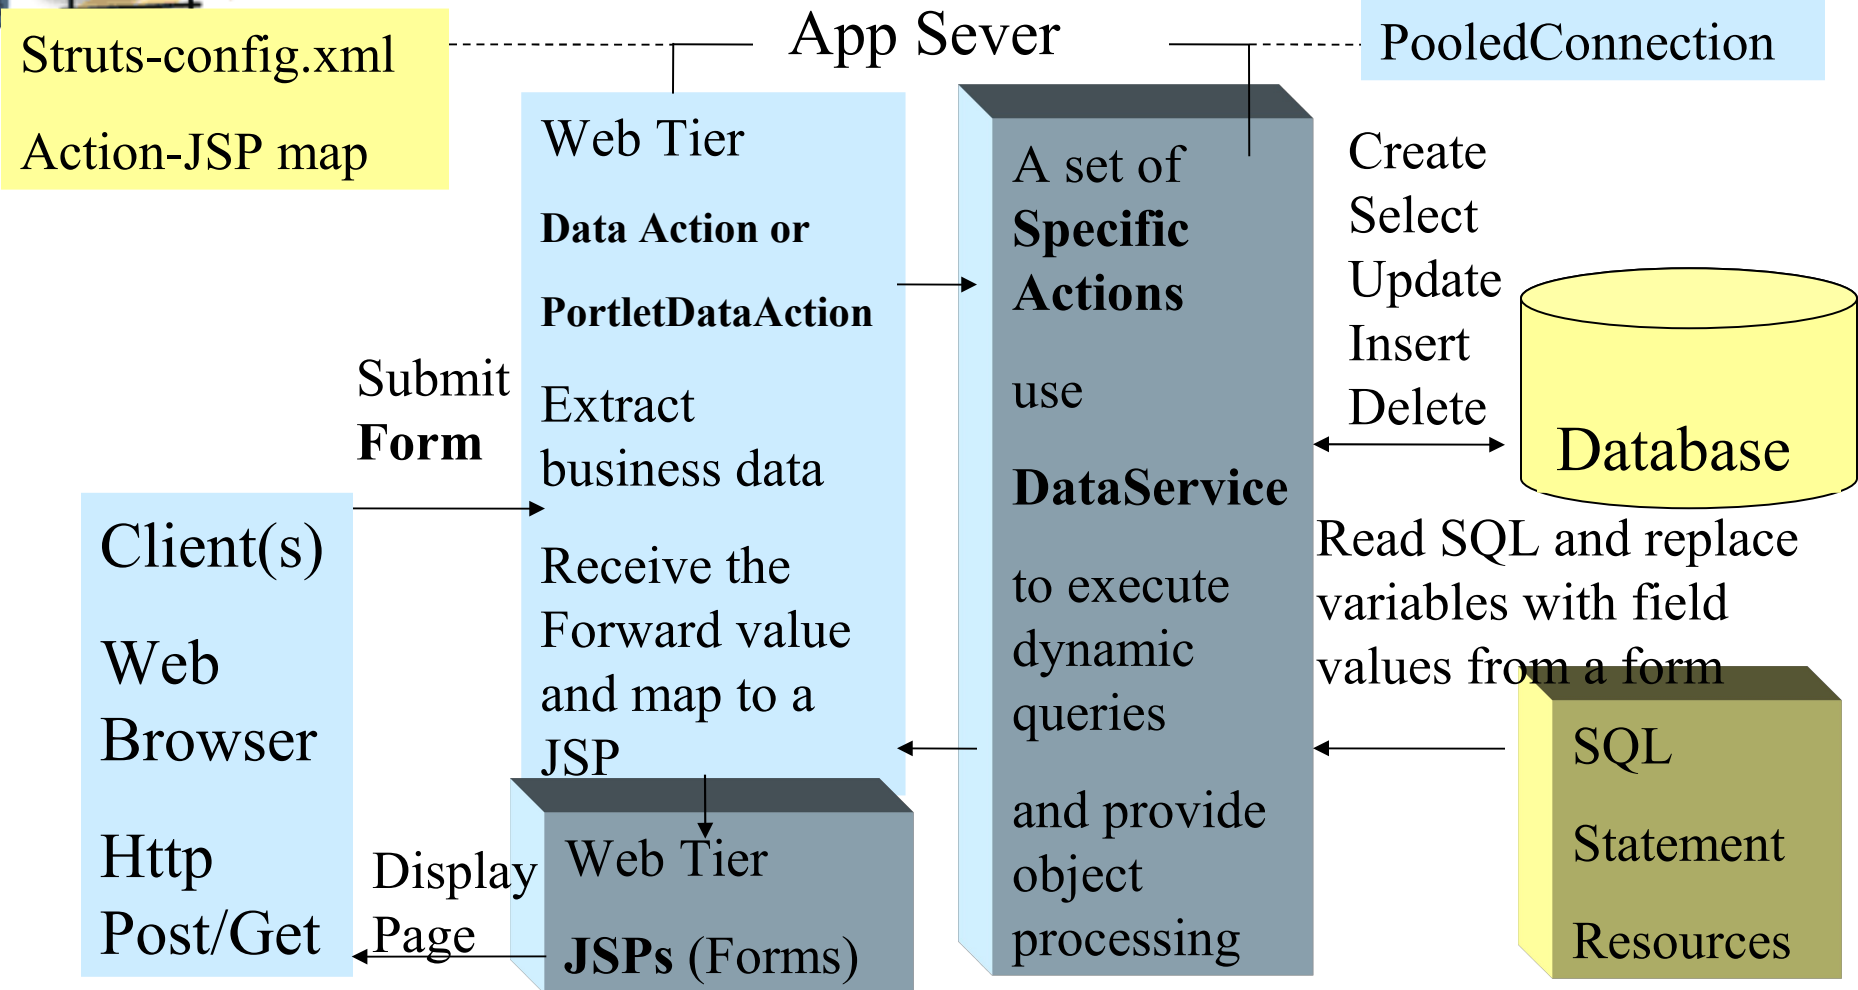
Struts-config.xml

Action-JSP map

App Sever

PooledConnection

Web Tier

**Data Action or**

**PortletDataAction**

Extract business data

Receive the Forward value and map to a JSP

A set of **Specific Actions**

use

**DataService**

to execute dynamic queries

and provide object processing

Create
Select
Update
Insert
Delete

Database

Read SQL and replace variables with field values from a form

SQL

Statement

Resources

Submit **Form**

Client(s)

Web Browser

Http Post/Get

Display Page

Web Tier

**JSPs** (Forms)